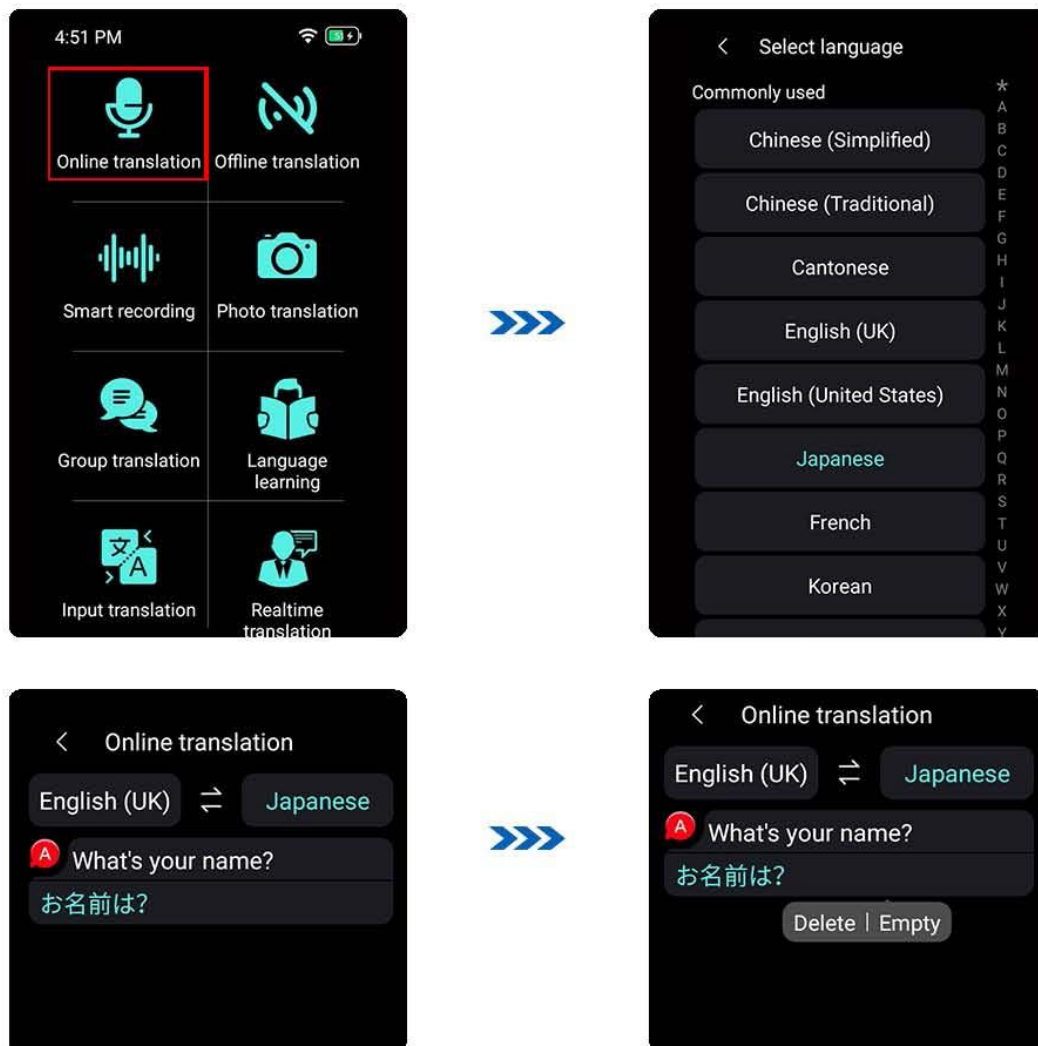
4:51 PM

Online translation
Offline translation
Smart recording
Photo translation
Group translation
Language learning
Input translation
Realtime translation

< Select language
Commonly used
Chinese (Simplified)
Chinese (Traditional)
Cantonese
English (UK)
English (United States)
Japanese
French
Korean

* A B C D E F G H I J K L M N O P Q R S T U V W X Y

< Online translation
English (UK) ⇄ Japanese
A What's your name?
お名前は?

< Online translation
English (UK) ⇄ Japanese
A What's your name?
お名前は?
Delete | Empty